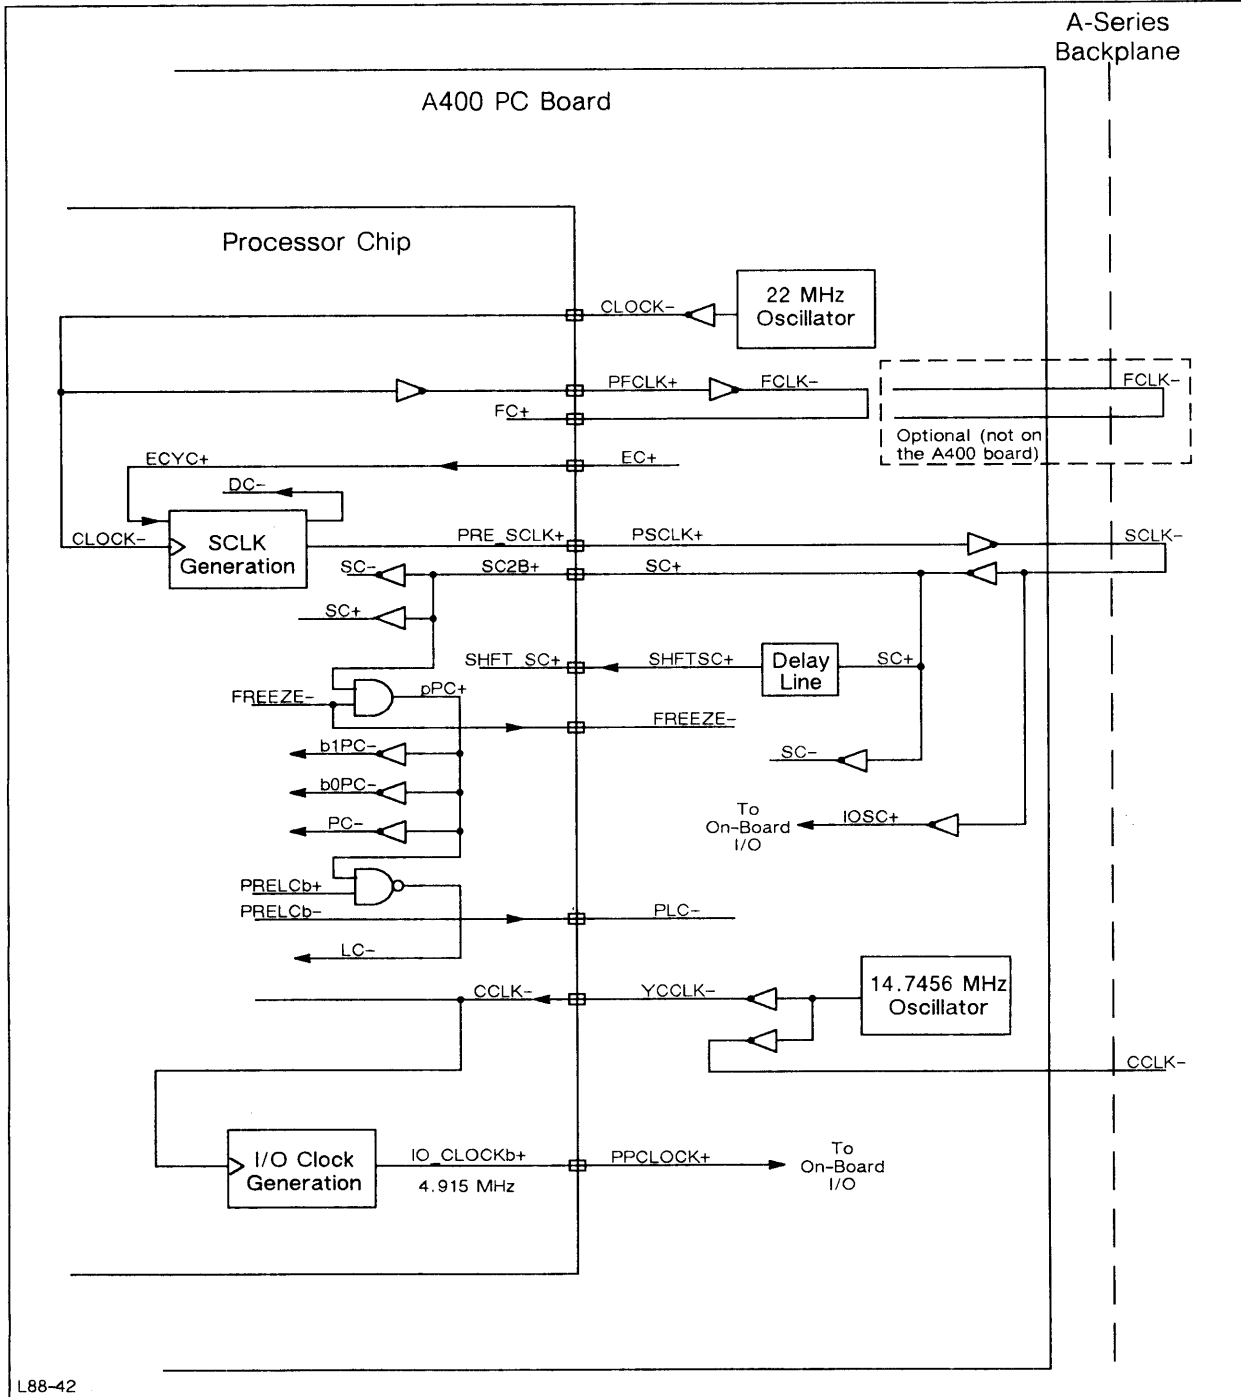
A-Series Backplane

A400 PC Board

Processor Chip

CLOCK-

22 MHz Oscillator

PFCLK+

FCLK-

FC+

FCLK-

Optional (not on the A400 board)

ECYC+

EC+

DC-

CLOCK-

SCLK Generation

PRE_SCLK+

PSCLK+

SCLK-

SC-

SC2B+

SC+

SC+

SHFT_SC+

SHFTSC+

Delay Line

SC+

FREEZE-

pPC+

FREEZE-

b1PC-

b0PC-

SC-

PC-

To On-Board I/O

IOSC+

PRELCb+

PRELCb-

PLC-

LC-

CCLK-

YCCLK-

14.7456 MHz Oscillator

CCLK-

I/O Clock Generation

IO_CLOCKb+

4.915 MHz

PPCLOCK+

To On-Board I/O

L88-42